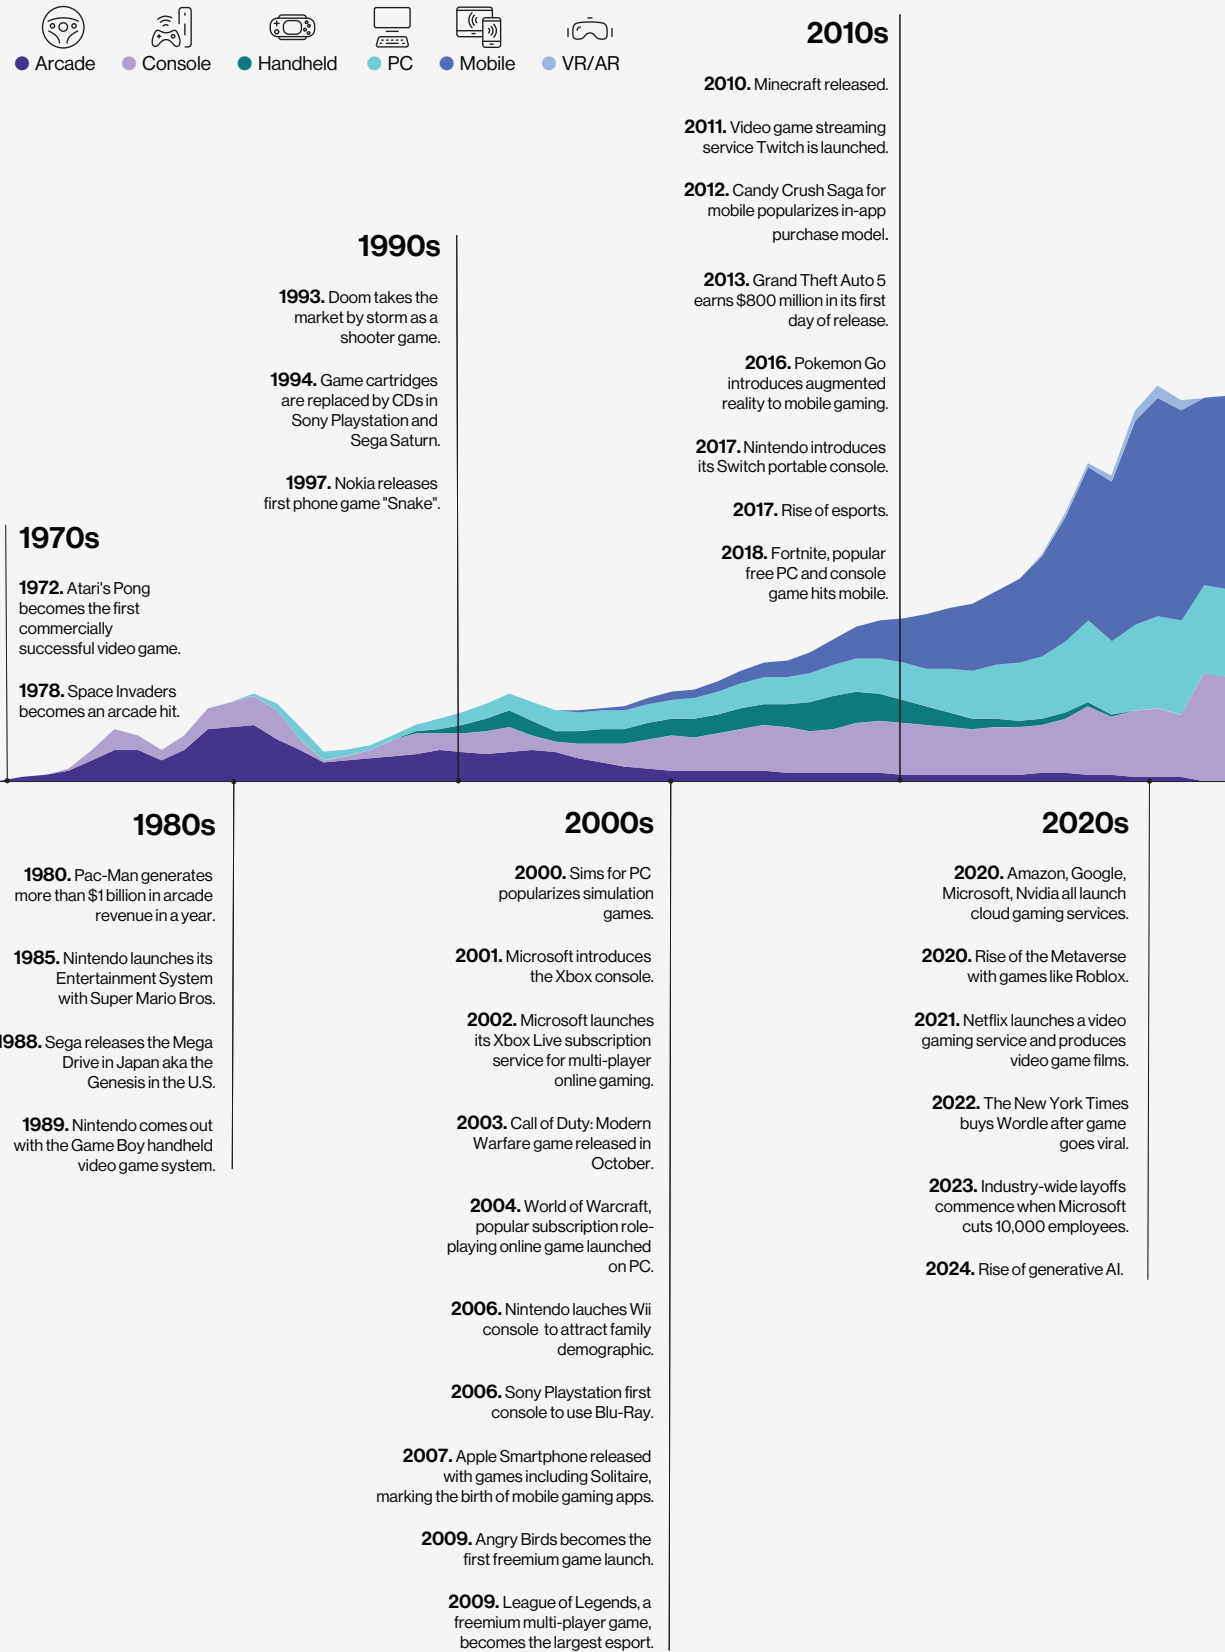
Arcade Console Handheld PC Mobile VR/AR

1970s

1972. Atari's Pong becomes the first commercially successful video game.

1978. Space Invaders becomes an arcade hit.

1990s

1993. Doom takes the market by storm as a shooter game.

1994. Game cartridges are replaced by CDs in Sony Playstation and Sega Saturn.

1997. Nokia releases first phone game "Snake".

2010s

2010. Minecraft released.

2011. Video game streaming service Twitch is launched.

2012. Candy Crush Saga for mobile popularizes in-app purchase model.

2013. Grand Theft Auto 5 earns $800 million in its first day of release.

2016. Pokemon Go introduces augmented reality to mobile gaming.

2017. Nintendo introduces its Switch portable console.

2017. Rise of esports.

2018. Fortnite, popular free PC and console game hits mobile.

1980s

1980. Pac-Man generates more than $1 billion in arcade revenue in a year.

1985. Nintendo launches its Entertainment System with Super Mario Bros.

1988. Sega releases the Mega Drive in Japan aka the Genesis in the U.S.

1989. Nintendo comes out with the Game Boy handheld video game system.

2000s

2000. Sims for PC popularizes simulation games.

2001. Microsoft introduces the Xbox console.

2002. Microsoft launches its Xbox Live subscription service for multi-player online gaming.

2003. Call of Duty: Modern Warfare game released in October.

2004. World of Warcraft, popular subscription role-playing online game launched on PC.

2006. Nintendo lauches Wii console to attract family demographic.

2006. Sony Playstation first console to use Blu-Ray.

2007. Apple Smartphone released with games including Solitaire, marking the birth of mobile gaming apps.

2009. Angry Birds becomes the first freemium game launch.

2009. League of Legends, a freemium multi-player game, becomes the largest esport.

2020s

2020. Amazon, Google, Microsoft, Nvidia all launch cloud gaming services.

2020. Rise of the Metaverse with games like Roblox.

2021. Netflix launches a video gaming service and produces video game films.

2022. The New York Times buys Wordle after game goes viral.

2023. Industry-wide layoffs commence when Microsoft cuts 10,000 employees.

2024. Rise of generative AI.